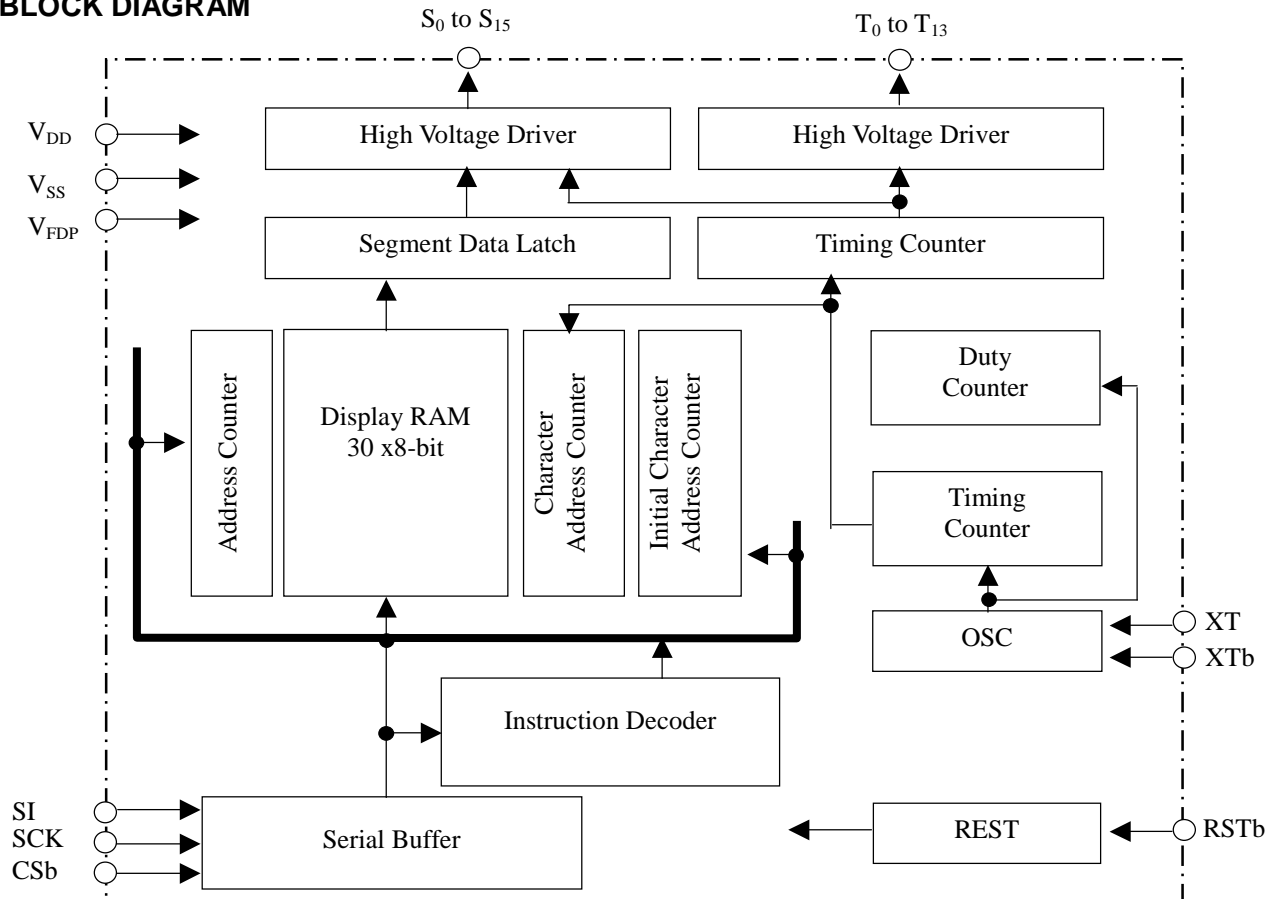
BLOCK DIAGRAM

$S_0$ to $S_{15}$

$T_0$ to $T_{13}$

$V_{DD}$

$V_{SS}$

$V_{FDP}$

High Voltage Driver

High Voltage Driver

Segment Data Latch

Timing Counter

Address Counter

Display RAM 30 x8-bit

Character Address Counter

Initial Character Address Counter

Duty Counter

Timing Counter

OSC

XT

XTb

Instruction Decoder

SI

SCK

CSb

Serial Buffer

REST

RSTb